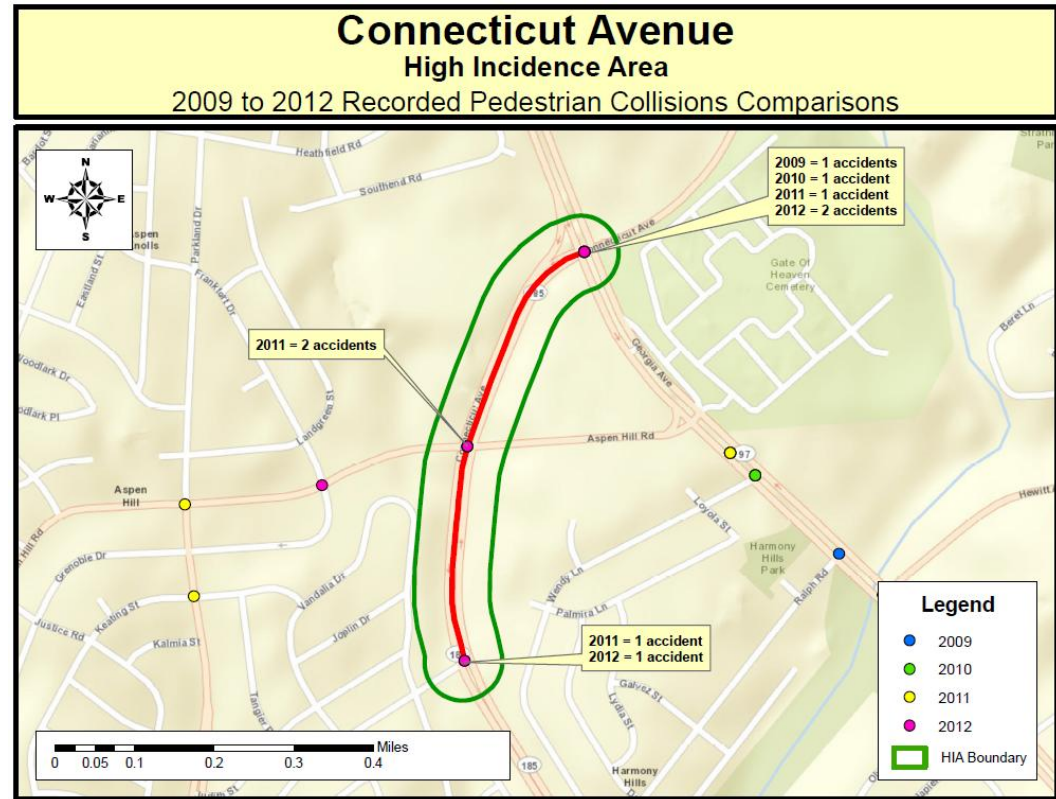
Connecticut Avenue
High Incidence Area
2009 to 2012 Recorded Pedestrian Collisions Comparisons

N
W E
S

2009 = 1 accidents
2010 = 1 accident
2011 = 1 accident
2012 = 2 accidents

2011 = 2 accidents

2011 = 1 accident
2012 = 1 accident

Heathfield Rd
Southend Rd
Aspen Knolls
Parkland Dr
Frankfort Dr
Eastland St
Woodlark Dr
Woodlark Pl
Landgreen St
Aspen Hill
Aspen Hill Rd
Grenoble Dr
Vandalia Dr
Keating St
Justice Rd
Kalmia St
Joplin Dr
Tangier
Connecticut Ave
185
Georgia Ave
Gate Of Heaven Cemetery
Beret Ln
97
Loyola St
Hewitt
Harmony Hills Park
Ralph Rd
Wendy Ln
Palmira Ln
Galvez St
Lydia St
Harmony Hills
185

Legend
2009
2010
2011
2012
HIA Boundary

Miles
0 0.05 0.1 0.2 0.3 0.4